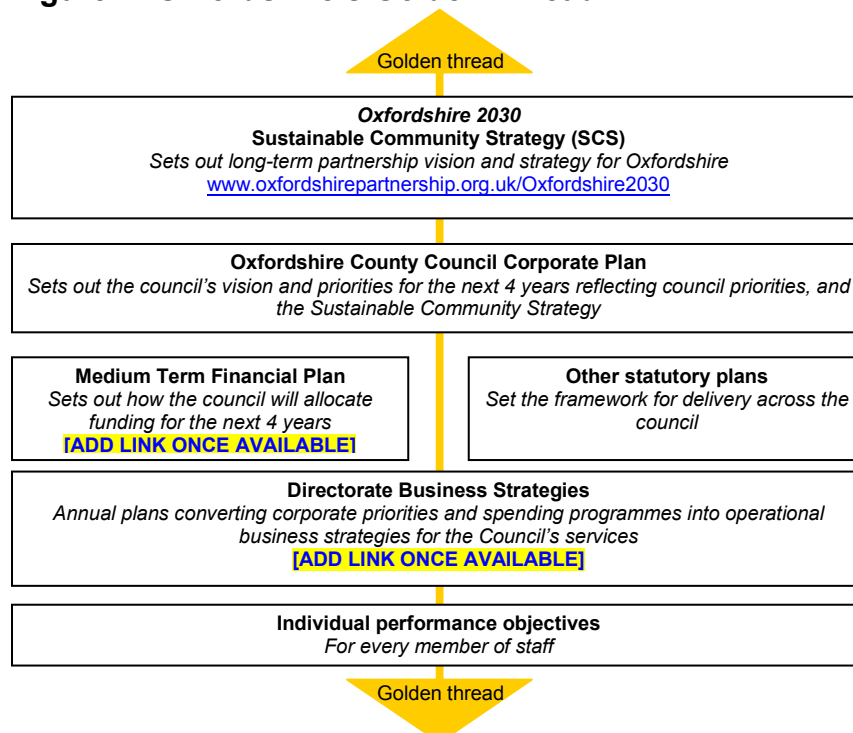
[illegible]

Golden thread

*Oxfordshire 2030*
**Sustainable Community Strategy (SCS)**
*Sets out long-term partnership vision and strategy for Oxfordshire*
www.oxfordshirepartnership.org.uk/Oxfordshire2030

**Oxfordshire County Council Corporate Plan**
*Sets out the council's vision and priorities for the next 4 years reflecting council priorities, and the Sustainable Community Strategy*

**Medium Term Financial Plan**
*Sets out how the council will allocate funding for the next 4 years*
**[ADD LINK ONCE AVAILABLE]**

**Other statutory plans**
*Set the framework for delivery across the council*

**Directorate Business Strategies**
*Annual plans converting corporate priorities and spending programmes into operational business strategies for the Council's services*
**[ADD LINK ONCE AVAILABLE]**

**Individual performance objectives**
*For every member of staff*

Golden thread